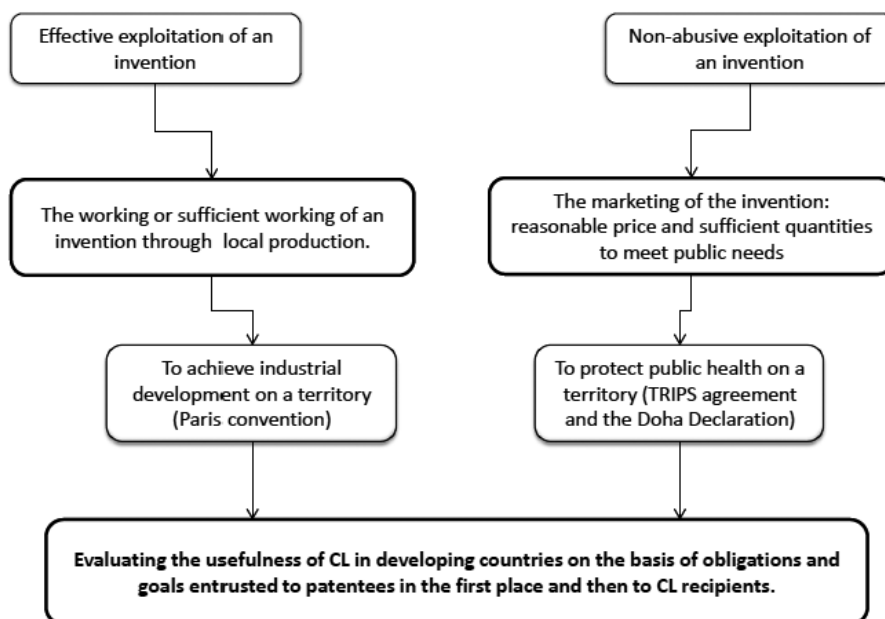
Effective exploitation of an invention

The working or sufficient working of an invention through local production.

To achieve industrial development on a territory (Paris convention)

Non-abusive exploitation of an invention

The marketing of the invention: reasonable price and sufficient quantities to meet public needs

To protect public health on a territory (TRIPS agreement and the Doha Declaration)

Evaluating the usefulness of CL in developing countries on the basis of obligations and goals entrusted to patentees in the first place and then to CL recipients.